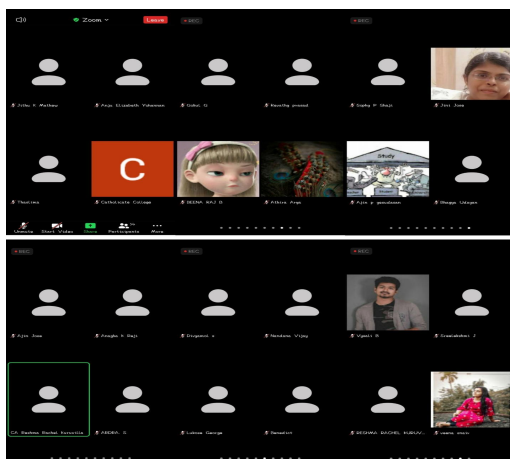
Zoom

Leave

REC

REC

REC

Jithu K Mathew

Anju Elizabeth Yohannan

Gokul. G

Kavitha prasad

Sophy P Shaju

Jini Jose

Thasline

Catholicate College

BEENA RAJ B

Athira Anju

Ajin p ganubhasin

Bhagya Udayan

Study

Unmute

Start Video

Share

Participants

More

REC

REC

REC

Ajini Jose

Anagha K Raju

Divyamol s

Nandana Vijay

Vyshli R

Sreelakshmi J

CR Reshma Rachel Kuruvila

ABIRA. S

Lubina George

Renelvin

RESHMA RACHEL KURUV...

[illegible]